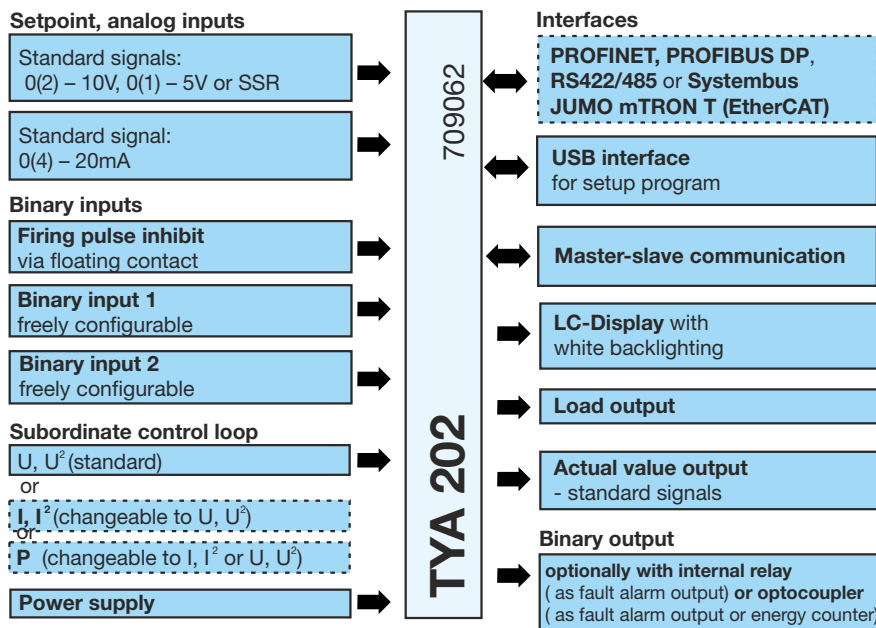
Setpoint, analog inputs

Standard signals:
0(2) – 10V, 0(1) – 5V or SSR

Standard signal:
0(4) – 20mA

Binary inputs

Firing pulse inhibit
via floating contact

Binary input 1
freely configurable

Binary input 2
freely configurable

Subordinate control loop

U, $U^2$ (standard)

or

I, $I^2$ (changeable to U, $U^2$)

or

P (changeable to I, $I^2$ or U, $U^2$)

Power supply

709062

TYA 202

Interfaces

PROFINET, PROFIBUS DP, RS422/485 or Systembus JUMO mTRON T (EtherCAT)

USB interface
for setup program

Master-slave communication

LC-Display with
white backlighting

Load output

Actual value output
- standard signals

Binary output

optionally with internal relay
( as fault alarm output) or optocoupler
( as fault alarm output or energy counter)